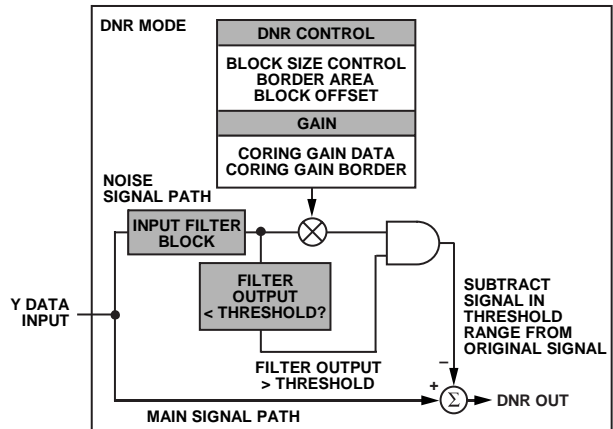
DNR MODE

DNR CONTROL

BLOCK SIZE CONTROL
BORDER AREA
BLOCK OFFSET

GAIN

CORING GAIN DATA
CORING GAIN BORDER

NOISE SIGNAL PATH

INPUT FILTER BLOCK

FILTER OUTPUT < THRESHOLD?

Y DATA INPUT

SUBTRACT SIGNAL IN THRESHOLD RANGE FROM ORIGINAL SIGNAL

FILTER OUTPUT > THRESHOLD

–

+

$\Sigma$

DNR OUT

MAIN SIGNAL PATH